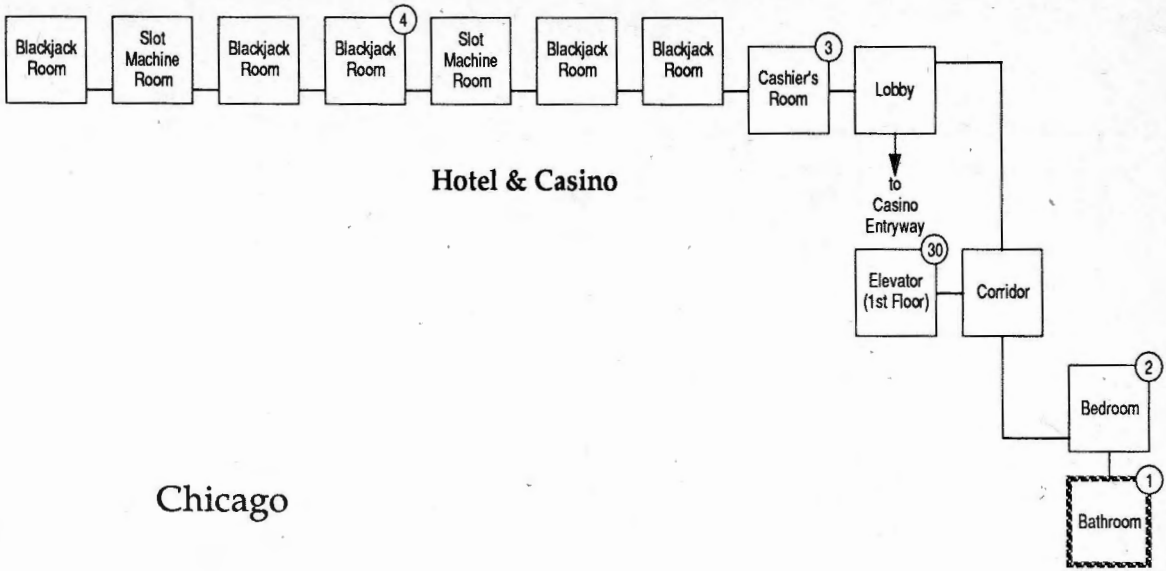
Blackjack Room

Slot Machine Room

Blackjack Room

4
Blackjack Room

Slot Machine Room

Blackjack Room

Blackjack Room

3
Cashier's Room

Lobby

Hotel & Casino

to Casino Entryway

30
Elevator (1st Floor)

Corridor

2
Bedroom

1
Bathroom

Chicago